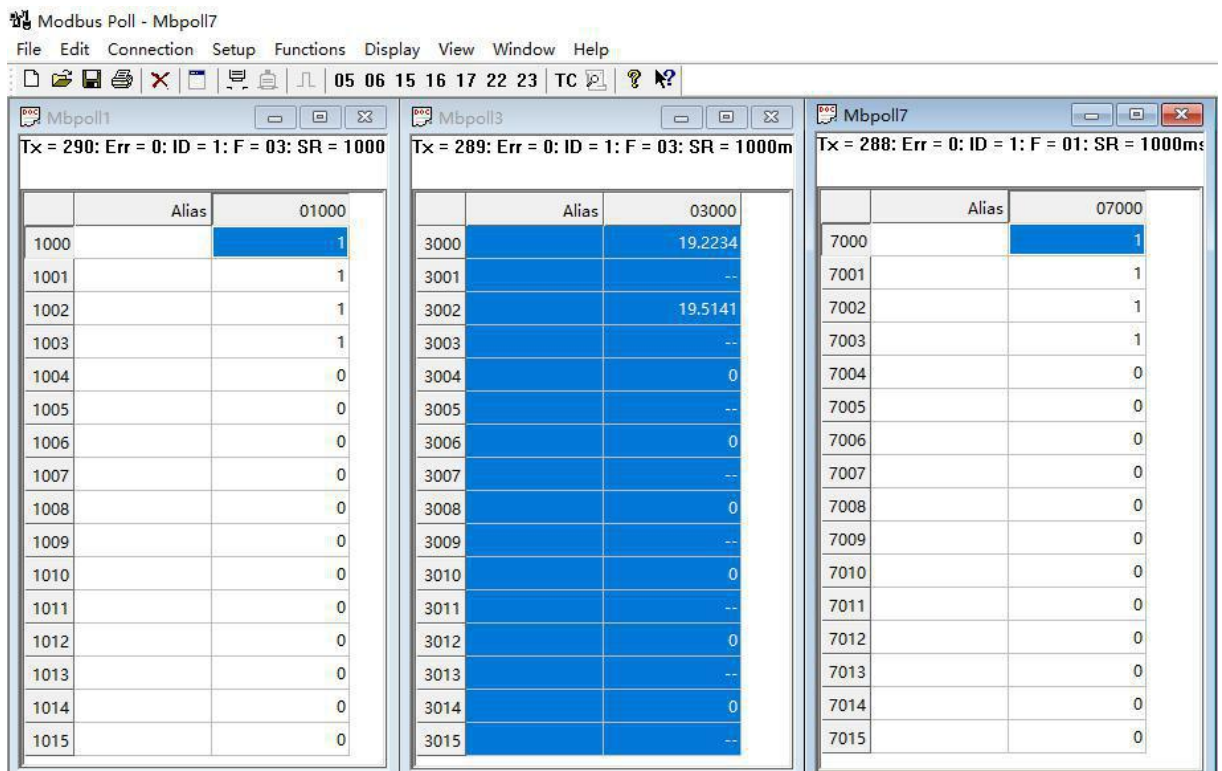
Modbus Poll - Mbpoll7

File Edit Connection Setup Functions Display View Window Help

05 06 15 16 17 22 23 TC

Mbpoll1

Tx = 290: Err = 0: ID = 1: F = 03: SR = 1000

| | Alias | 01000 |
|---|---|---|
| 1000 | | 1 |
| 1001 | | 1 |
| 1002 | | 1 |
| 1003 | | 1 |
| 1004 | | 0 |
| 1005 | | 0 |
| 1006 | | 0 |
| 1007 | | 0 |
| 1008 | | 0 |
| 1009 | | 0 |
| 1010 | | 0 |
| 1011 | | 0 |
| 1012 | | 0 |
| 1013 | | 0 |
| 1014 | | 0 |
| 1015 | | 0 |

Mbpoll3

Tx = 289: Err = 0: ID = 1: F = 03: SR = 1000m

| | Alias | 03000 |
|---|---|---|
| 3000 | | 19.2234 |
| 3001 | | -- |
| 3002 | | 19.5141 |
| 3003 | | -- |
| 3004 | | 0 |
| 3005 | | -- |
| 3006 | | 0 |
| 3007 | | -- |
| 3008 | | 0 |
| 3009 | | -- |
| 3010 | | 0 |
| 3011 | | -- |
| 3012 | | 0 |
| 3013 | | -- |
| 3014 | | 0 |
| 3015 | | -- |

Mbpoll7

Tx = 288: Err = 0: ID = 1: F = 01: SR = 1000ms

| | Alias | 07000 |
|---|---|---|
| 7000 | | 1 |
| 7001 | | 1 |
| 7002 | | 1 |
| 7003 | | 1 |
| 7004 | | 0 |
| 7005 | | 0 |
| 7006 | | 0 |
| 7007 | | 0 |
| 7008 | | 0 |
| 7009 | | 0 |
| 7010 | | 0 |
| 7011 | | 0 |
| 7012 | | 0 |
| 7013 | | 0 |
| 7014 | | 0 |
| 7015 | | 0 |